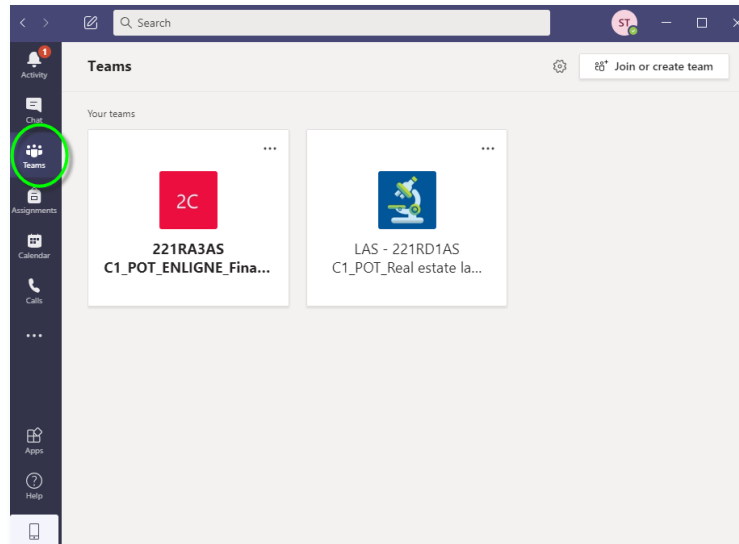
Search

ST

1
Activity

Chat

Teams

Assignments

Calendar

Calls

...

Apps

Help

Teams

Join or create team

Your teams

...

2C

221RA3AS
C1_POT_ENLIGNE_Fina...

...

LAS - 221RD1AS
C1_POT_Real estate la...